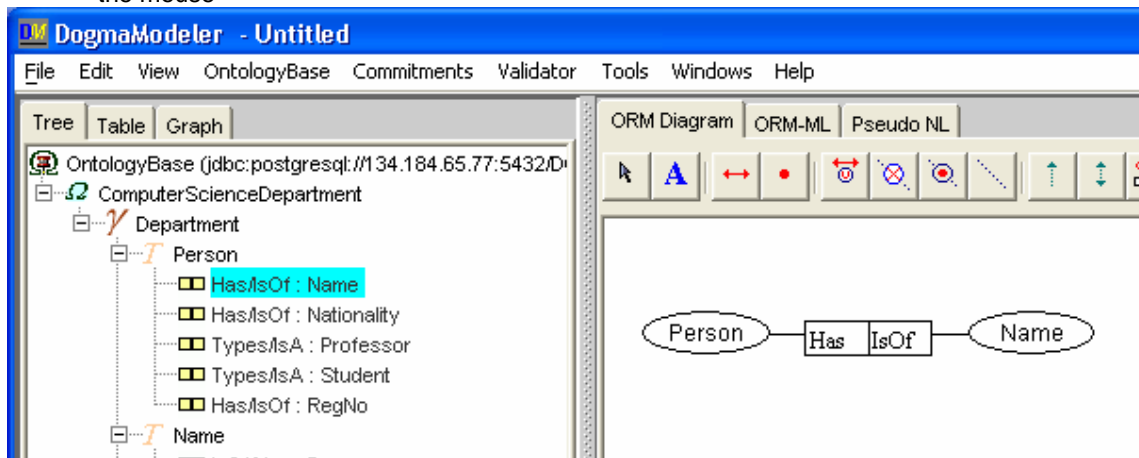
DogmaModeler - Untitled

File Edit View OntologyBase Commitments Validator Tools Windows Help

Tree Table Graph

OntologyBase (jdbc:postgresql://134.184.65.77:5432/D

ComputerScienceDepartment

Department

Person

Has/IsOf : Name

Has/IsOf : Nationality

Types/IsA : Professor

Types/IsA : Student

Has/IsOf : RegNo

Name

ORM Diagram ORM-ML Pseudo NL

A

Person Has IsOf Name